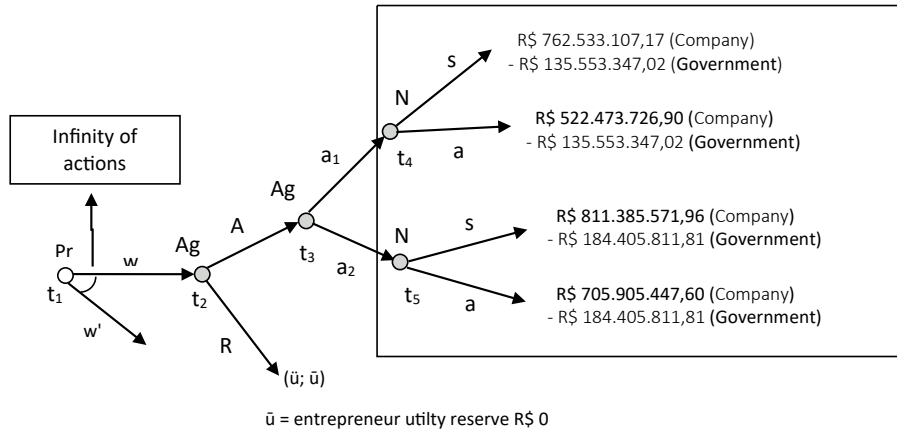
Infinity of actions

Pr
$t_1$
w
w'

Ag
$t_2$
R
(ü; ū)

A

Ag
$t_3$
$a_1$
$a_2$

N
$t_4$
s
a

R$ 762.533.107,17 (Company)
- R$ 135.553.347,02 (Government)

R$ 522.473.726,90 (Company)
- R$ 135.553.347,02 (Government)

N
$t_5$
s
a

R$ 811.385.571,96 (Company)
- R$ 184.405.811,81 (Government)

R$ 705.905.447,60 (Company)
- R$ 184.405.811,81 (Government)

ū = entrepreneur utilty reserve R$ 0